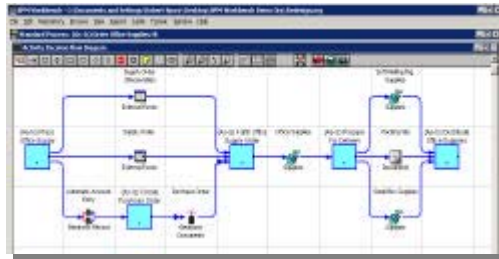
BPM Workbench - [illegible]

File Edit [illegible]

Standard Process: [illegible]

Activity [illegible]

Supply Order (Secondary)

External Form

Supply Order

External Form

Estimate Amount Entry

Estimate Manual

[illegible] Create Purchase Order

Purchase Order

Database Connector

Office Supplies

Update

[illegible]

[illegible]

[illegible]

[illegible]

Update

Update

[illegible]

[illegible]

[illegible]